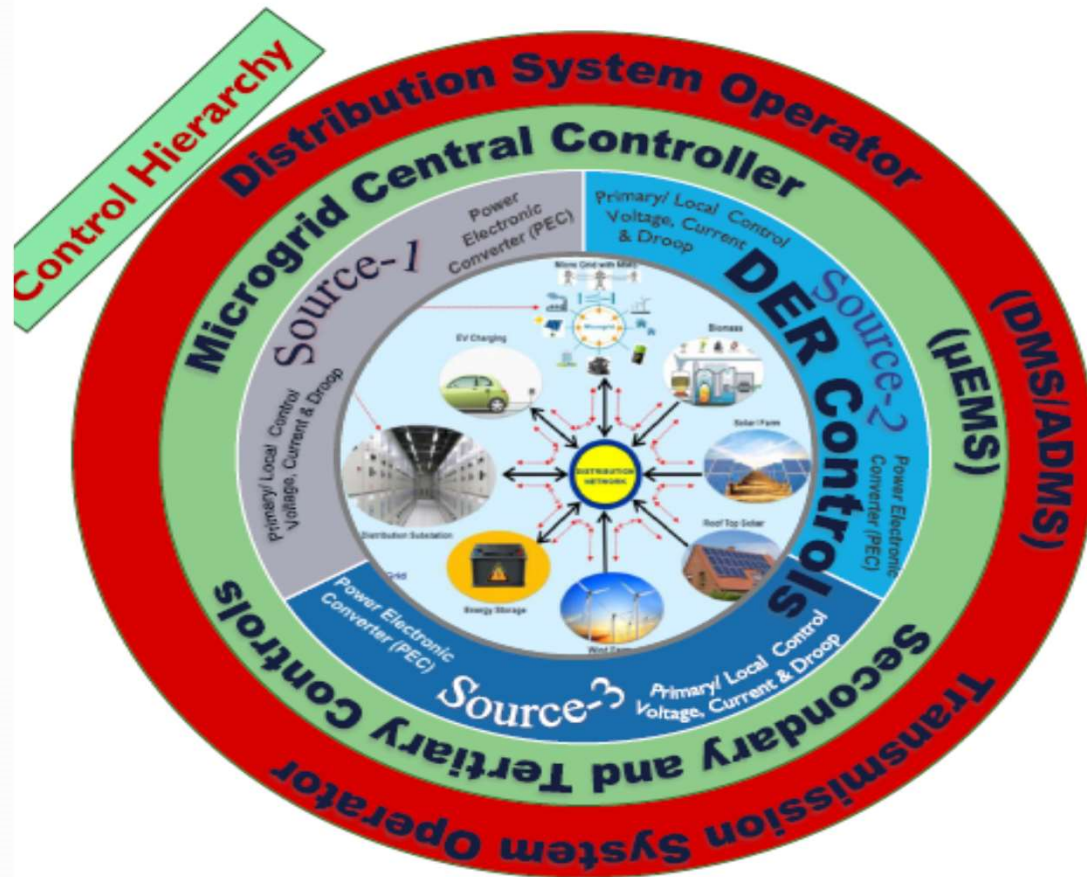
Control Hierarchy

Distribution System Operator

(DMS/ADMS)

Transmission System Operator

Microgrid Central Controller

(μEMS)

Secondary and Tertiary Controls

DER Controls

Source-1

Power Electronic Converter (PEC)

Primary/ Local Control/ Voltage, Current & Droop

Source-2

Primary/ Local Control/ Voltage, Current & Droop

Power Electronic Converter (PEC)

Source-3

Power Electronic Converter (PEC)

Primary/ Local Control Voltage, Current & Droop

Micro Grid with MMG

Microgrid

EV Charging

Biomass

Solar Farm

DISTRIBUTION NETWORK

Distribution Substation

Roof Top Solar

Energy Storage

Wind Farm